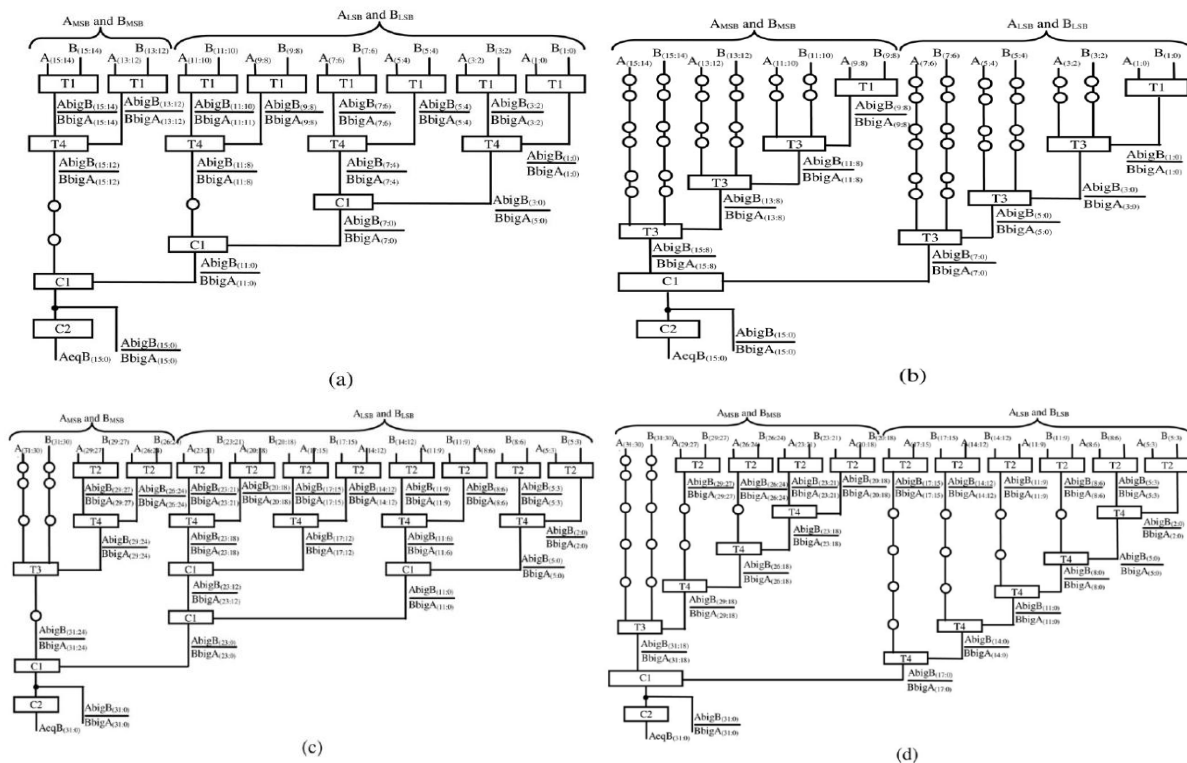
$A_{MSB}$ and $B_{MSB}$
$A_{LSB}$ and $B_{LSB}$

$A_{(15:14)}$ $B_{(15:14)}$ $A_{(13:12)}$ $B_{(13:12)}$ $A_{(11:10)}$ $B_{(11:10)}$ $A_{(9:8)}$ $B_{(9:8)}$ $A_{(7:6)}$ $B_{(7:6)}$ $A_{(5:4)}$ $B_{(5:4)}$ $A_{(3:2)}$ $B_{(3:2)}$ $A_{(1:0)}$ $B_{(1:0)}$

T1 T1 T1 T1 T1 T1 T1 T1

$AbigB_{(15:14)}$ $BbigA_{(15:14)}$ $AbigB_{(13:12)}$ $BbigA_{(13:12)}$ $AbigB_{(11:10)}$ $BbigA_{(11:11)}$ $AbigB_{(9:8)}$ $BbigA_{(9:8)}$ $AbigB_{(7:6)}$ $BbigA_{(7:6)}$ $AbigB_{(5:4)}$ $BbigA_{(5:4)}$ $AbigB_{(3:2)}$ $BbigA_{(3:2)}$

T4 T4 T4 T4

$AbigB_{(15:12)}$ $BbigA_{(15:12)}$ $AbigB_{(11:8)}$ $BbigA_{(11:8)}$ $AbigB_{(7:4)}$ $BbigA_{(7:4)}$ $AbigB_{(1:0)}$ $BbigA_{(1:0)}$

C1 $AbigB_{(3:0)}$ $BbigA_{(3:0)}$

C1 $AbigB_{(7:0)}$ $BbigA_{(7:0)}$

$AbigB_{(11:0)}$ $BbigA_{(11:0)}$

C1

C2 $AbigB_{(15:0)}$ $BbigA_{(15:0)}$

$AeqB_{(15:0)}$

(a)

$A_{MSB}$ and $B_{MSB}$
$A_{LSB}$ and $B_{LSB}$

$A_{(15:14)}$ $B_{(15:14)}$ $A_{(13:12)}$ $B_{(13:12)}$ $A_{(11:10)}$ $B_{(11:10)}$ $A_{(9:8)}$ $B_{(9:8)}$ $A_{(7:6)}$ $B_{(7:6)}$ $A_{(5:4)}$ $B_{(5:4)}$ $A_{(3:2)}$ $B_{(3:2)}$ $A_{(1:0)}$ $B_{(1:0)}$

T1 T1

$AbigB_{(9:8)}$ $BbigA_{(9:8)}$

T3 T3

$AbigB_{(11:8)}$ $BbigA_{(11:8)}$ $AbigB_{(1:0)}$ $BbigA_{(1:0)}$

T3 T3

$AbigB_{(13:8)}$ $BbigA_{(13:8)}$ $AbigB_{(3:0)}$ $BbigA_{(3:0)}$

T3 T3

$AbigB_{(15:8)}$ $BbigA_{(15:8)}$ $AbigB_{(5:0)}$ $BbigA_{(5:0)}$

T3

$AbigB_{(7:0)}$ $BbigA_{(7:0)}$

C1

C2 $AbigB_{(15:0)}$ $BbigA_{(15:0)}$

$AeqB_{(15:0)}$

(b)

$A_{MSB}$ and $B_{MSB}$
$A_{LSB}$ and $B_{LSB}$

$A_{(31:30)}$ $B_{(31:30)}$ $A_{(29:27)}$ $B_{(29:27)}$ $A_{(26:24)}$ $B_{(26:24)}$ $A_{(23:21)}$ $B_{(23:21)}$ $A_{(20:18)}$ $B_{(20:18)}$ $A_{(17:15)}$ $B_{(17:15)}$ $A_{(14:12)}$ $B_{(14:12)}$ $A_{(11:9)}$ $B_{(11:9)}$ $A_{(8:6)}$ $B_{(8:6)}$ $A_{(5:3)}$ $B_{(5:3)}$

T2 T2 T2 T2 T2 T2 T2 T2 T2 T2

$AbigB_{(29:27)}$ $BbigA_{(29:27)}$ $AbigB_{(26:24)}$ $BbigA_{(26:24)}$ $AbigB_{(23:21)}$ $BbigA_{(23:21)}$ $AbigB_{(20:18)}$ $BbigA_{(20:18)}$ $AbigB_{(17:15)}$ $BbigA_{(17:15)}$ $AbigB_{(14:12)}$ $BbigA_{(14:12)}$ $AbigB_{(11:9)}$ $BbigA_{(11:9)}$ $AbigB_{(8:6)}$ $BbigA_{(8:6)}$ $AbigB_{(5:3)}$ $BbigA_{(5:3)}$

T4 T4 T4 T4 T4

$AbigB_{(29:24)}$ $BbigA_{(29:24)}$ $AbigB_{(23:18)}$ $BbigA_{(23:18)}$ $AbigB_{(17:12)}$ $BbigA_{(17:12)}$ $AbigB_{(11:6)}$ $BbigA_{(11:6)}$ $AbigB_{(5:0)}$ $BbigA_{(5:0)}$ $AbigB_{(2:0)}$ $BbigA_{(2:0)}$

T3 C1 C1

$AbigB_{(23:12)}$ $BbigA_{(23:12)}$ $AbigB_{(11:0)}$ $BbigA_{(11:0)}$

C1

$AbigB_{(31:24)}$ $BbigA_{(31:24)}$ $AbigB_{(23:0)}$ $BbigA_{(23:0)}$

C1

C2 $AbigB_{(31:0)}$ $BbigA_{(31:0)}$

$AeqB_{(31:0)}$

(c)

$A_{MSB}$ and $B_{MSB}$
$A_{LSB}$ and $B_{LSB}$

$A_{(31:30)}$ $B_{(31:30)}$ $A_{(29:27)}$ $B_{(29:27)}$ $A_{(26:24)}$ $B_{(26:24)}$ $A_{(23:21)}$ $B_{(23:21)}$ $A_{(20:18)}$ $B_{(20:18)}$ $A_{(17:15)}$ $B_{(17:15)}$ $A_{(14:12)}$ $B_{(14:12)}$ $A_{(11:9)}$ $B_{(11:9)}$ $A_{(8:6)}$ $B_{(8:6)}$ $A_{(5:3)}$ $B_{(5:3)}$

T2 T2 T2 T2 T2 T2 T2 T2 T2 T2

$AbigB_{(29:27)}$ $BbigA_{(29:27)}$ $AbigB_{(26:24)}$ $BbigA_{(26:24)}$ $AbigB_{(23:21)}$ $BbigA_{(23:21)}$ $AbigB_{(20:18)}$ $BbigA_{(20:18)}$ $AbigB_{(17:15)}$ $BbigA_{(17:15)}$ $AbigB_{(14:12)}$ $BbigA_{(14:12)}$ $AbigB_{(11:9)}$ $BbigA_{(11:9)}$ $AbigB_{(8:6)}$ $BbigA_{(8:6)}$ $AbigB_{(5:3)}$ $BbigA_{(5:3)}$

T4 $AbigB_{(2:0)}$ $BbigA_{(2:0)}$

T4 $AbigB_{(23:18)}$ $BbigA_{(23:18)}$ T4 $AbigB_{(5:0)}$ $BbigA_{(5:0)}$

T4 $AbigB_{(20:18)}$ $BbigA_{(20:18)}$ $AbigB_{(8:0)}$ $BbigA_{(8:0)}$

T4 $AbigB_{(29:18)}$ $BbigA_{(29:18)}$ T4 $AbigB_{(11:0)}$ $BbigA_{(11:0)}$

T3 T4 $AbigB_{(14:0)}$ $BbigA_{(14:0)}$

$AbigB_{(31:18)}$ $BbigA_{(31:18)}$ T4 $AbigB_{(17:0)}$ $BbigA_{(17:0)}$

C1

C2 $AbigB_{(31:0)}$ $BbigA_{(31:0)}$

$AeqB_{(31:0)}$

(d)